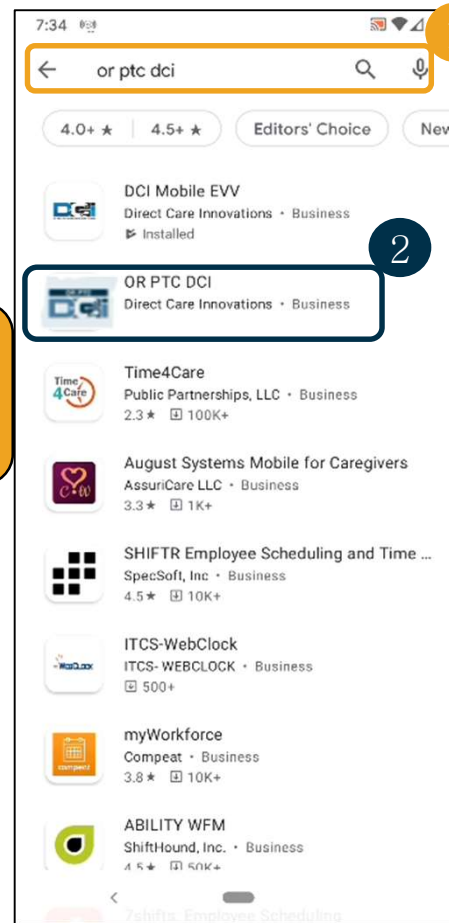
7:34

or ptc dci

4.0+ ★

4.5+ ★

Editors' Choice

Nev

DCI

DCI Mobile EVV
Direct Care Innovations • Business
Installed

2

OR PTC DCI
Direct Care Innovations • Business

Time 4Care

Time4Care
Public Partnerships, LLC • Business
2.3★ 100K+

August Systems Mobile for Caregivers
AssuriCare LLC • Business
3.3★ 1K+

SHIFTR Employee Scheduling and Time ...
SpecSoft, Inc • Business
4.5★ 10K+

WebClock

ITCS-WebClock
ITCS- WEBCLOCK • Business
500+

compeat

myWorkforce
Compeat • Business
3.8★ 10K+

ABILITY WFM
ShiftHound, Inc. • Business
4.5★ 50K+

7shifts: Employee Scheduling